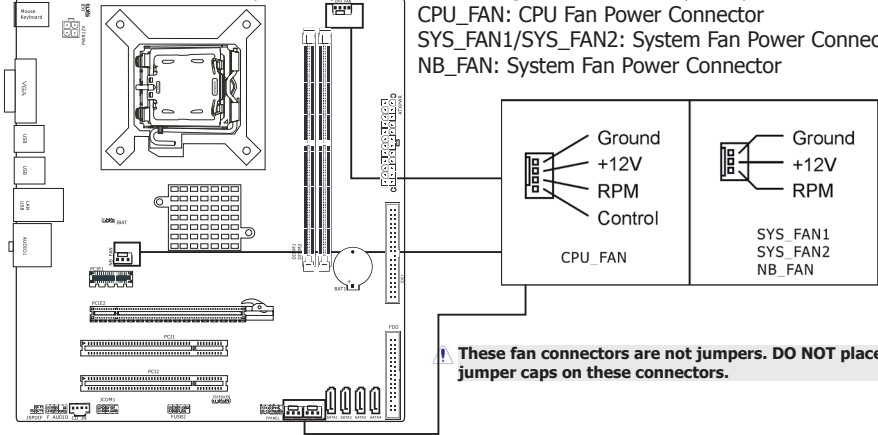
CPU_FAN: CPU Fan Power Connector
SYS_FAN1/SYS_FAN2: System Fan Power Connec
NB_FAN: System Fan Power Connector

Mouse Keyboard
PWR12V
VGA
USB
USB
LAN USB
AUDIO
JBAT
NB_FAN
PCIE1
PCIE2
PCI1
PCI2
DIMM1
DIMM2
BAT1
FDD
JSPDIF
F_AUDIO
CD_IN
JCOM1
FUSB2
JFPANEL
PANEL
SATA1 SATA2 SATA3 SATA4

Ground
+12V
RPM
Control
CPU_FAN

Ground
+12V
RPM
SYS_FAN1
SYS_FAN2
NB_FAN

These fan connectors are not jumpers. DO NOT place jumper caps on these connectors.